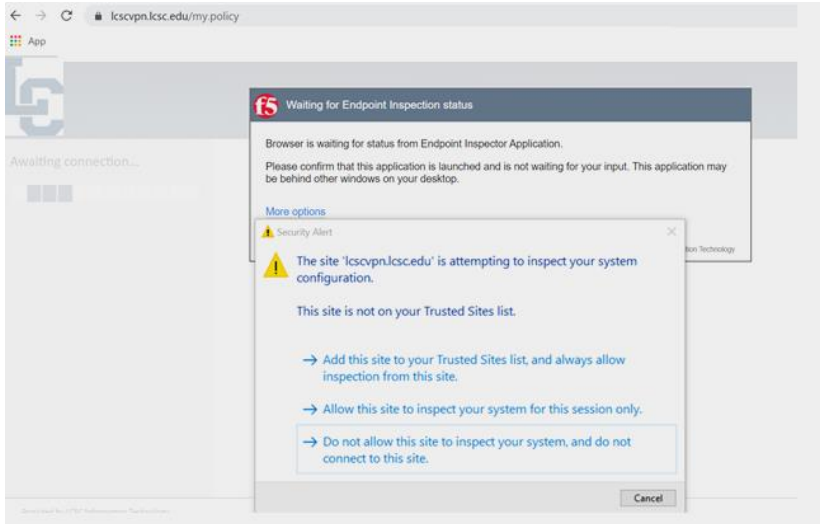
lcscvpn.lcsc.edu/my.policy

App

Awaiting connection...

f5 Waiting for Endpoint Inspection status

Browser is waiting for status from Endpoint Inspector Application.

Please confirm that this application is launched and is not waiting for your input. This application may be behind other windows on your desktop.

More options

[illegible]tion Technology

Security Alert

The site 'lcscvpn.lcsc.edu' is attempting to inspect your system configuration.

This site is not on your Trusted Sites list.

→ Add this site to your Trusted Sites list, and always allow inspection from this site.

→ Allow this site to inspect your system for this session only.

→ Do not allow this site to inspect your system, and do not connect to this site.

Cancel

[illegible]